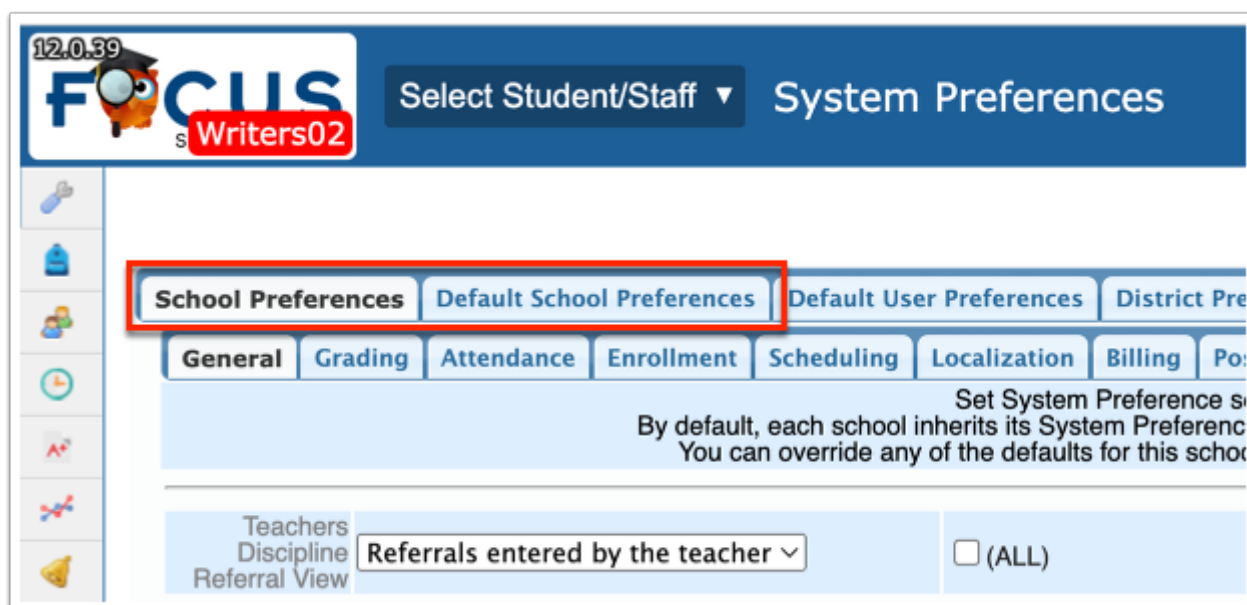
12.0.39
FOCUS
S Writers02

Select Student/Staff ▼

System Preferences

School Preferences | Default School Preferences | Default User Preferences | District Pre

General | Grading | Attendance | Enrollment | Scheduling | Localization | Billing | Po

Set System Preference s
By default, each school inherits its System Preferenc
You can override any of the defaults for this schoo

Teachers Discipline Referral View

Referrals entered by the teacher

(ALL)